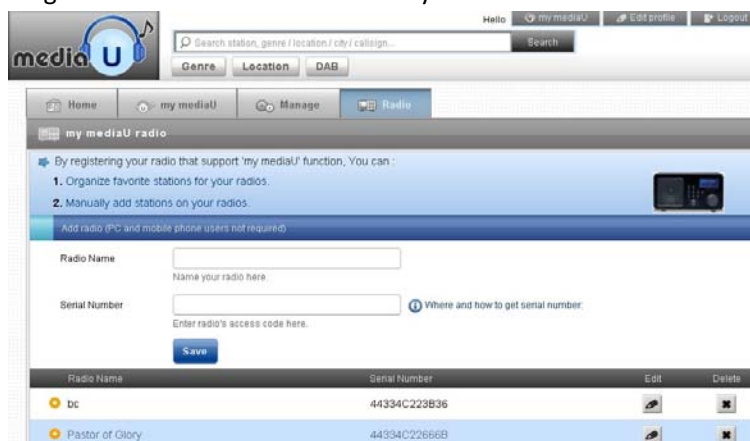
mediaU

Search station, genre / location / city / callsign...

Search

Genre Location DAB

Hello my mediaU Edit profile Logout

Home my mediaU Manage Radio

my mediaU radio

By registering your radio that support 'my mediaU' function, You can :

1. Organize favorite stations for your radios.

2. Manually add stations on your radios.

Add radio (PC and mobile phone users not required)

Radio Name

Name your radio here.

Serial Number

Where and how to get serial number.

Enter radio's access code here.

Save

| Radio Name | Serial Number | Edit | Delete |
|---|---|---|---|
| bc | 44334C223B36 | | |
| Pastor of Glory | 44334C22666B | | |